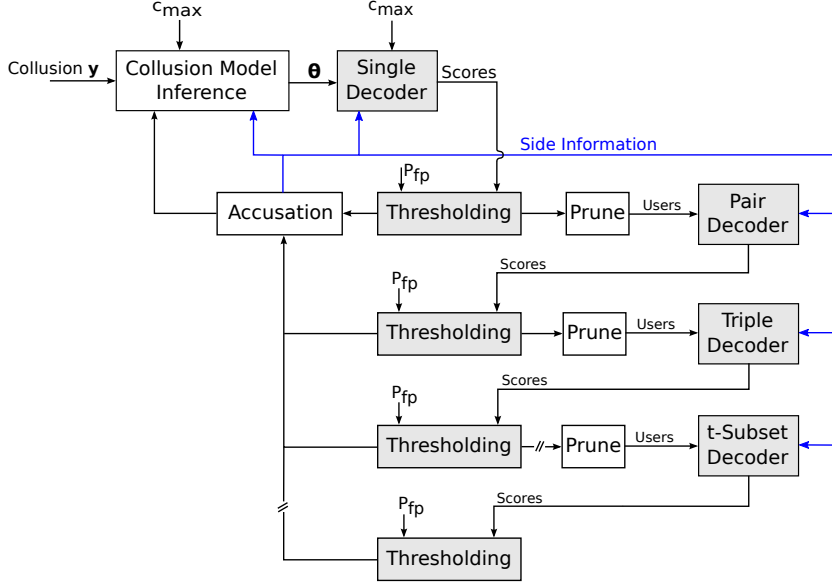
$c_{max}$

$c_{max}$

Collusion $\mathbf{y}$

Collusion Model Inference

$\boldsymbol{\theta}$

Single Decoder

Scores

Side Information

$P_{fp}$

Accusation

Thresholding

Prune

Users

Pair Decoder

Scores

$P_{fp}$

Thresholding

Prune

Users

Triple Decoder

Scores

$P_{fp}$

Thresholding

Prune

Users

t-Subset Decoder

Scores

$P_{fp}$

Thresholding